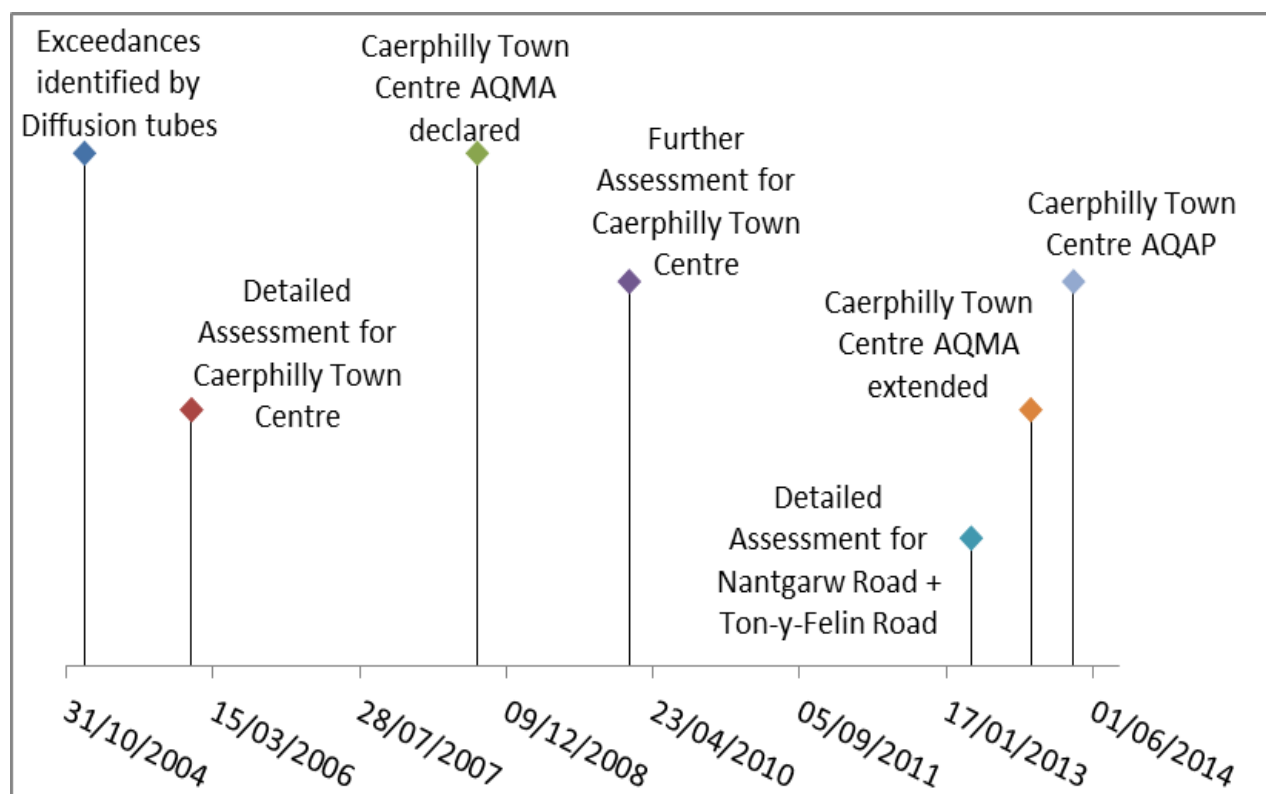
Exceedances identified by Diffusion tubes

Caerphilly Town Centre AQMA declared

Further Assessment for Caerphilly Town Centre

Caerphilly Town Centre AQAP

Detailed Assessment for Caerphilly Town Centre

Caerphilly Town Centre AQMA extended

Detailed Assessment for Nantgarw Road + Ton-y-Felin Road

31/10/2004
15/03/2006
28/07/2007
09/12/2008
23/04/2010
05/09/2011
17/01/2013
01/06/2014